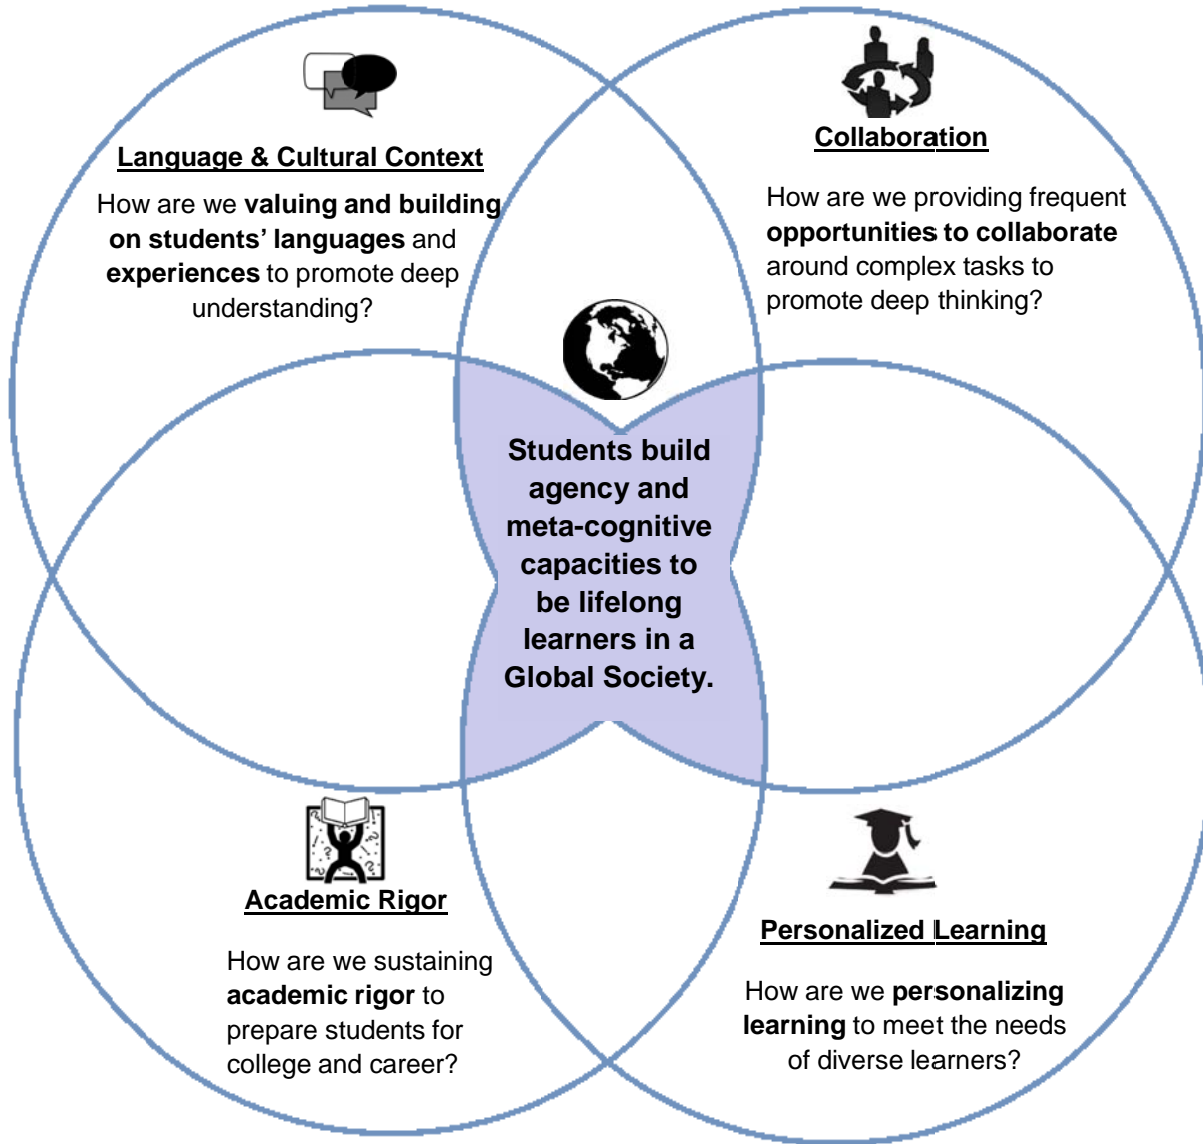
Language & Cultural Context

How are we **valuing and building on students' languages** and **experiences** to promote deep understanding?

Collaboration

How are we providing frequent **opportunities to collaborate** around complex tasks to promote deep thinking?

Students build agency and meta-cognitive capacities to be lifelong learners in a Global Society.

Academic Rigor

How are we sustaining **academic rigor** to prepare students for college and career?

Personalized Learning

How are we **personalizing learning** to meet the needs of diverse learners?